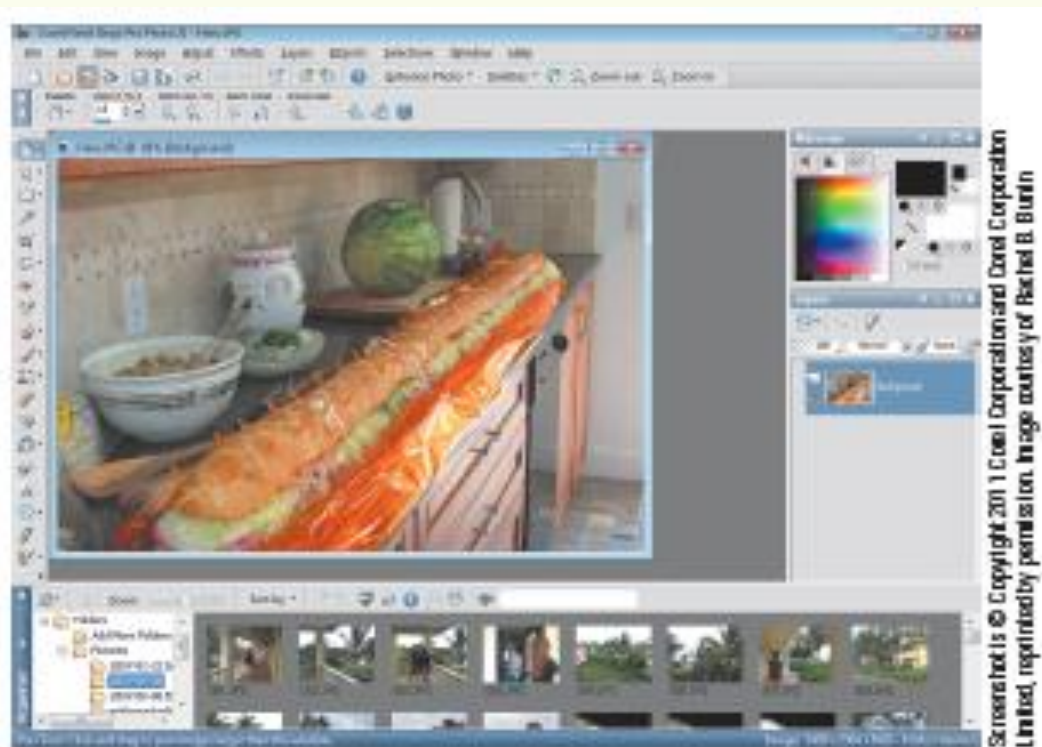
Screenshot is © Copyright 2011 Corel Corporation and Corel Corporation Limited, reprinted by permission. Image courtesy of Rachel B. Bunin

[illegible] Paint Shop Pro Photo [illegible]

File Edit View Image Adjust Effects Layers Objects Selections Window Help

Browse Photo Zoom out Zoom in

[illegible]

Materials

Layers

Background

Folders

All Photo Folders

Pictures

Sort by